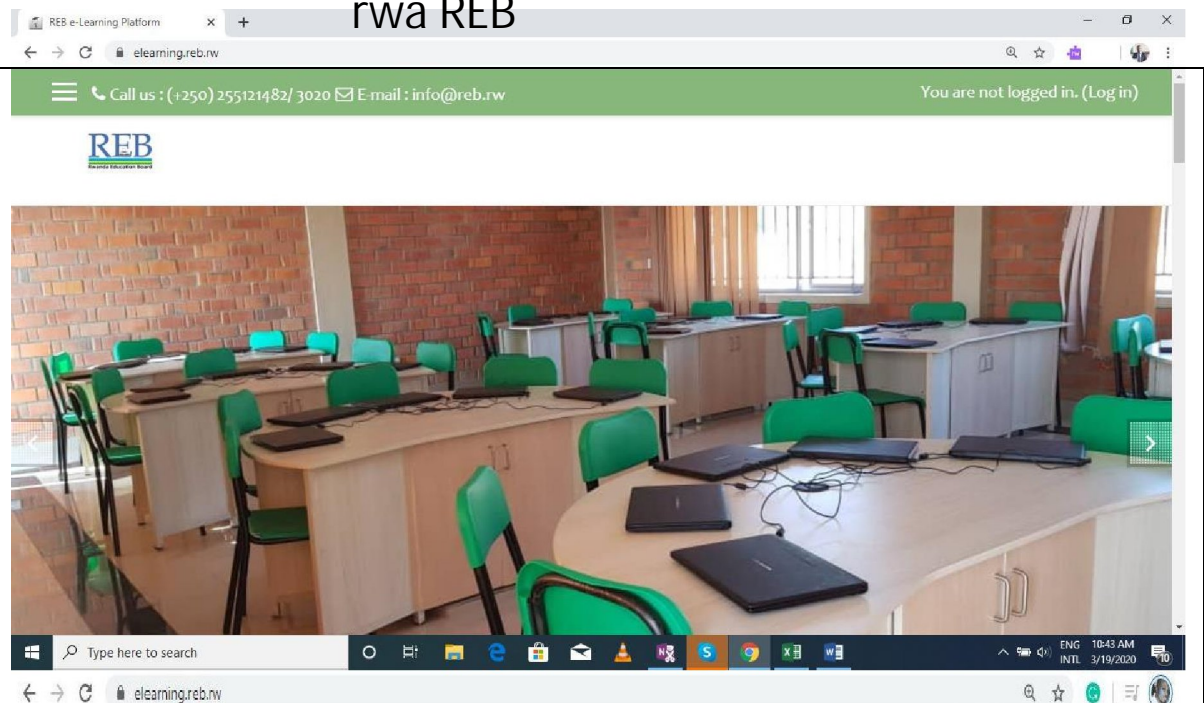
REB e-Learning Platform × +
rwa REB
elearning.reb.rw

Call us : (+250) 255121482/ 3020 E-mail : info@reb.rw

You are not logged in. (Log in)

REB
Rwanda Education Board

Type here to search

ENG INTL 10:43 AM 3/19/2020 10

elearning.reb.rw